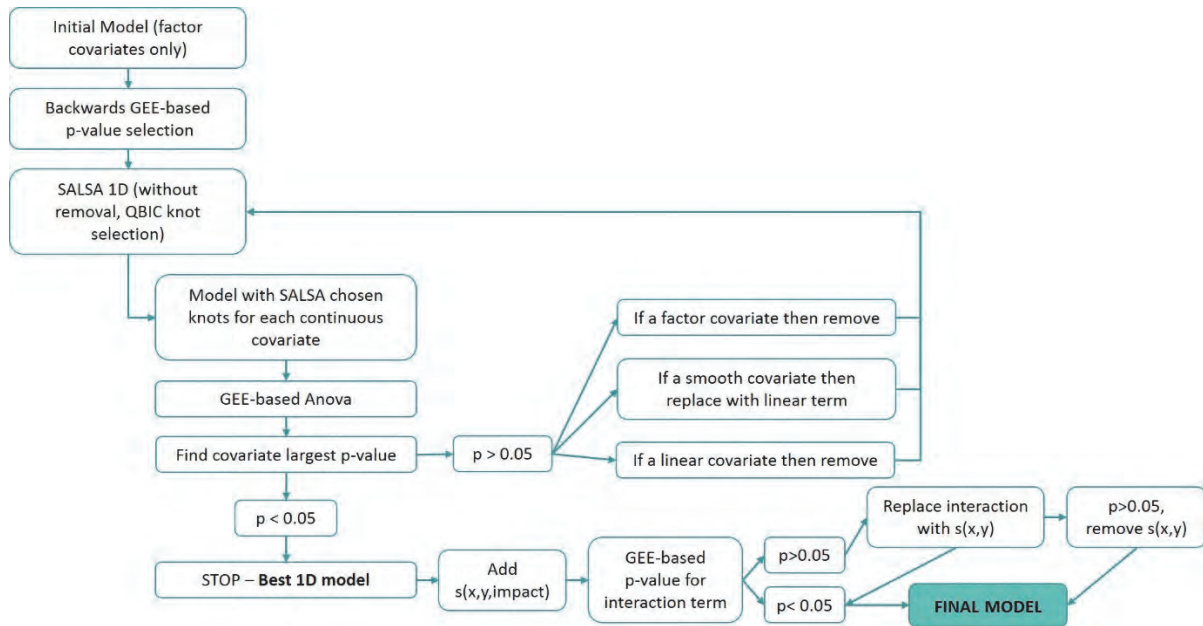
Initial Model (factor covariates only)

Backwards GEE-based p-value selection

SALSA 1D (without removal, QBIC knot selection)

Model with SALSA chosen knots for each continuous covariate

GEE-based Anova

Find covariate largest p-value

p > 0.05

If a factor covariate then remove

If a smooth covariate then replace with linear term

If a linear covariate then remove

p < 0.05

STOP – **Best 1D model**

Add s(x,y,impact)

GEE-based p-value for interaction term

p>0.05

p< 0.05

Replace interaction with s(x,y)

p>0.05, remove s(x,y)

FINAL MODEL